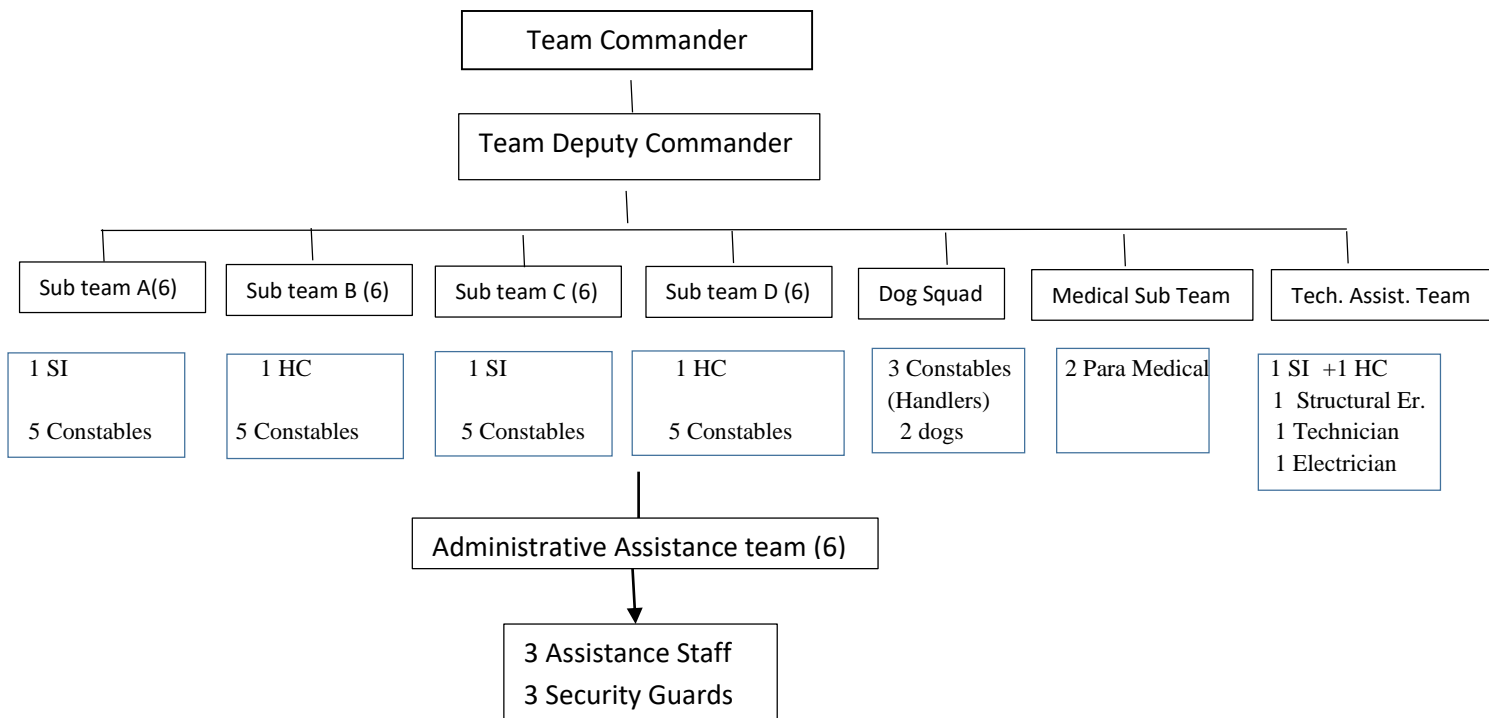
Team Commander

Team Deputy Commander

Sub team A(6)

Sub team B (6)

Sub team C (6)

Sub team D (6)

Dog Squad

Medical Sub Team

Tech. Assist. Team

1 SI
5 Constables

1 HC
5 Constables

1 SI
5 Constables

1 HC
5 Constables

3 Constables (Handlers)
2 dogs

2 Para Medical

1 SI +1 HC
1 Structural Er.
1 Technician
1 Electrician

Administrative Assistance team (6)

3 Assistance Staff
3 Security Guards